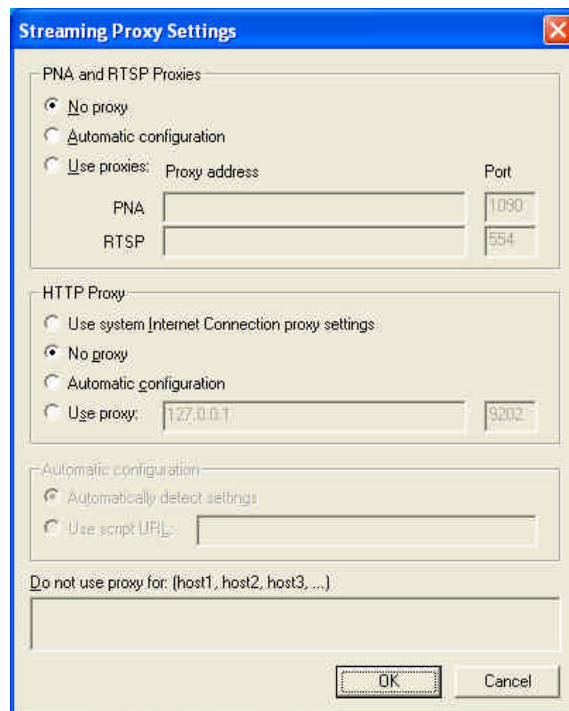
Streaming Proxy Settings

PNA and RTSP Proxies

No proxy

Automatic configuration

Use proxies: Proxy address Port

PNA 1090

RTSP 554

HTTP Proxy

Use system Internet Connection proxy settings

No proxy

Automatic configuration

Use proxy: 127.0.0.1 9202

Automatic configuration

Automatically detect settings

Use script URL:

Do not use proxy for: (host1, host2, host3, ...)

OK Cancel